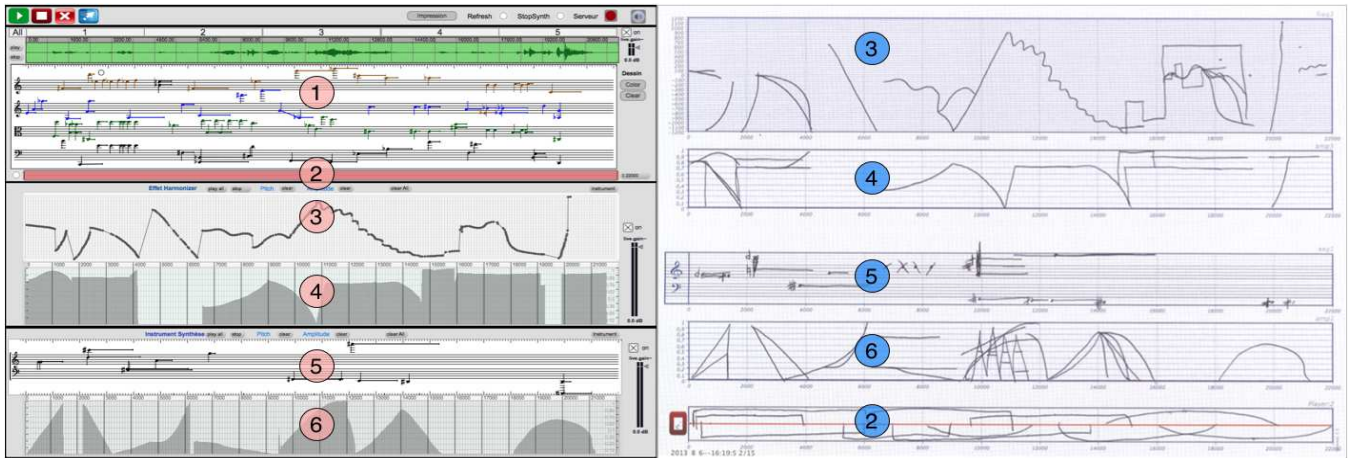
Impression Refresh StopSynth Serveur

All 1 2 3 4 5

on

0.0 dB

Dessin

Color

Clear

1

2

Effet Harmonizer play all stop Pitch clear clear clear All instrument

3

4

on

0.0 dB

Instrument Synthese play all stop Pitch clear Amplitude clear clear All instrument

5

6

on

0.0 dB

3

4

5

6

2

2013 8 6--16:19:5 2/15